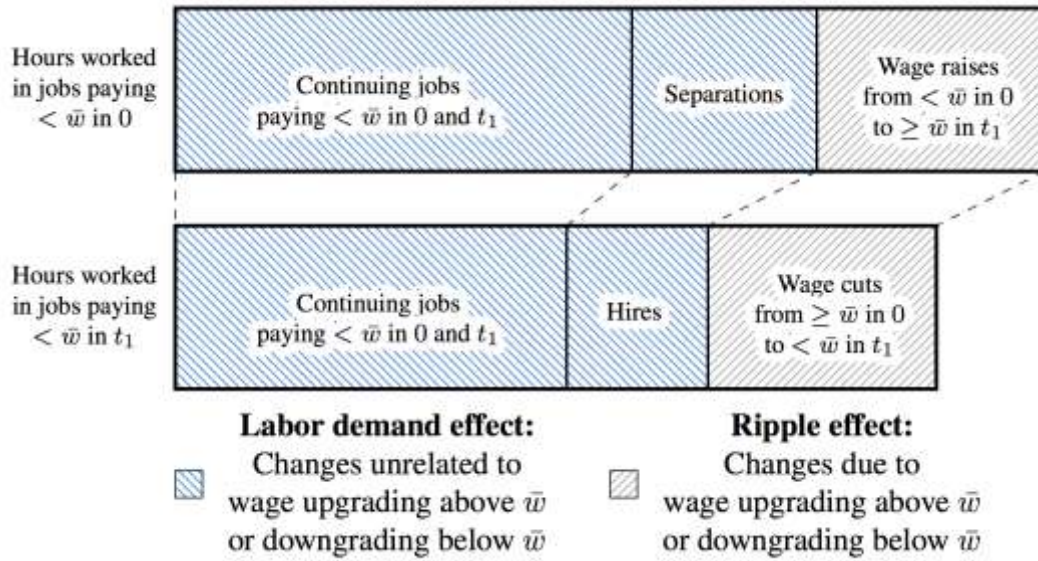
Hours worked in jobs paying $< \bar{w}$ in 0

Continuing jobs paying $< \bar{w}$ in 0 and $t_1$

Separations

Wage raises from $< \bar{w}$ in 0 to $\geq \bar{w}$ in $t_1$

Hours worked in jobs paying $< \bar{w}$ in $t_1$

Continuing jobs paying $< \bar{w}$ in 0 and $t_1$

Hires

Wage cuts from $\geq \bar{w}$ in 0 to $< \bar{w}$ in $t_1$

**Labor demand effect:**
Changes unrelated to wage upgrading above $\bar{w}$ or downgrading below $\bar{w}$

**Ripple effect:**
Changes due to wage upgrading above $\bar{w}$ or downgrading below $\bar{w}$